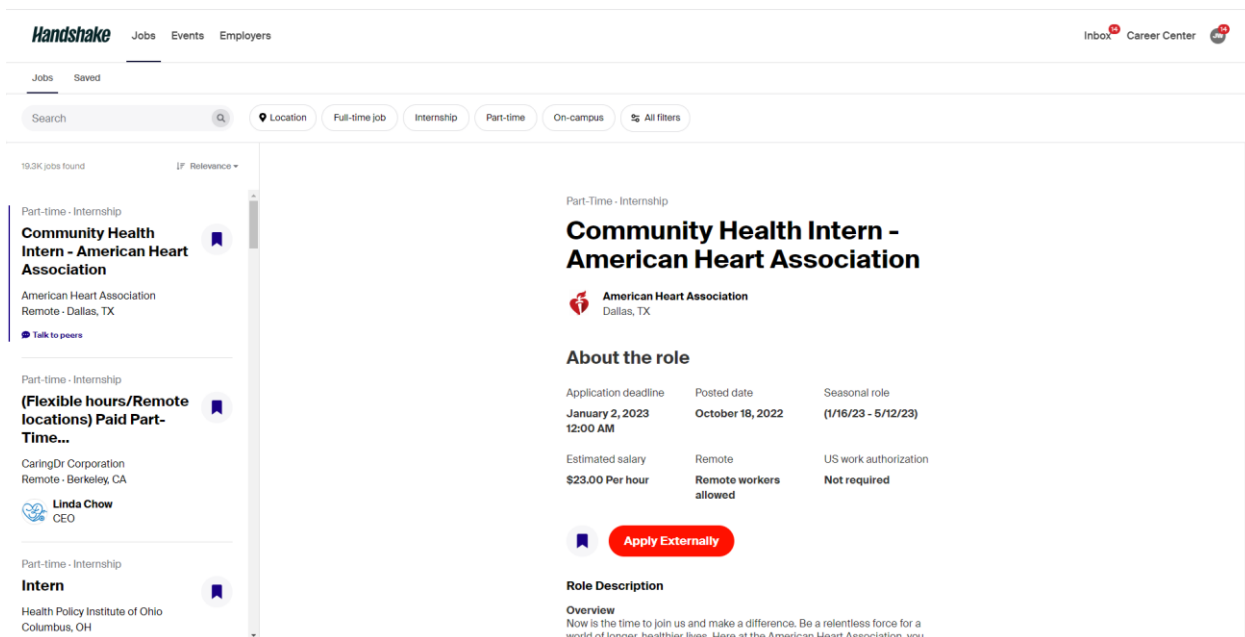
Handshake Jobs Events Employers

Inbox 34 Career Center 34

Jobs Saved

Search

Location Full-time job Internship Part-time On-campus All filters

19.3K jobs found

Relevance

Part-time · Internship
Community Health Intern - American Heart Association
American Heart Association
Remote · Dallas, TX
Talk to peers

Part-time · Internship
(Flexible hours/Remote locations) Paid Part-Time...
CaringDr Corporation
Remote · Berkeley, CA
Linda Chow
CEO

Part-time · Internship
Intern
Health Policy Institute of Ohio
Columbus, OH

Part-Time · Internship
Community Health Intern - American Heart Association
American Heart Association
Dallas, TX

About the role

Application deadline
January 2, 2023 12:00 AM

Posted date
October 18, 2022

Seasonal role
(1/16/23 - 5/12/23)

Estimated salary
$23.00 Per hour

Remote
Remote workers allowed

US work authorization
Not required

Apply Externally

Role Description

Overview
Now is the time to join us and make a difference. Be a relentless force for a world of longer, healthier lives. Here at the American Heart Association, you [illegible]